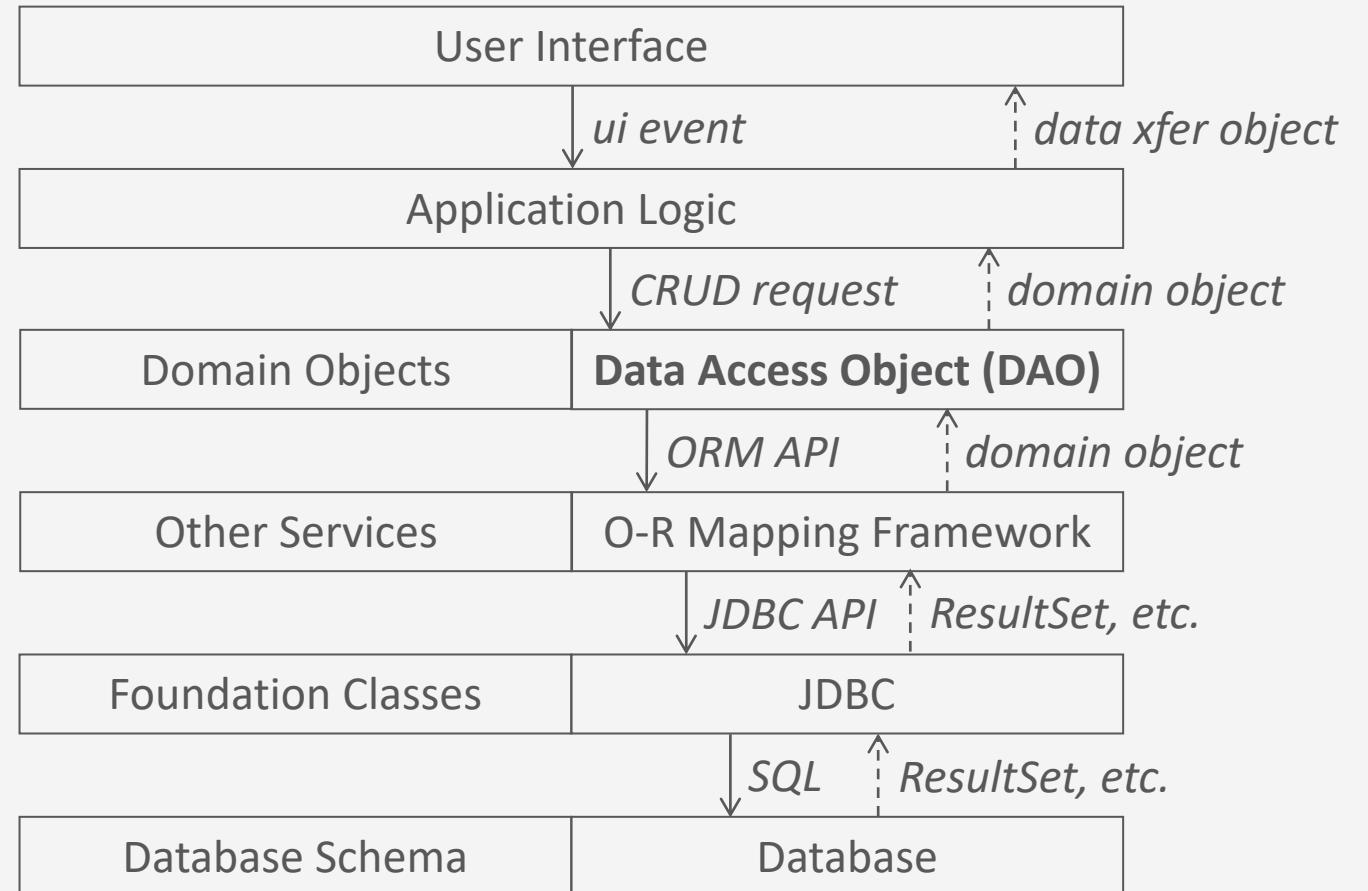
User Interface

*ui event* *data xfer object*

Application Logic

*CRUD request* *domain object*

Domain Objects **Data Access Object (DAO)**

*ORM API* *domain object*

Other Services O-R Mapping Framework

*JDBC API* *ResultSet, etc.*

Foundation Classes JDBC

*SQL* *ResultSet, etc.*

Database Schema Database